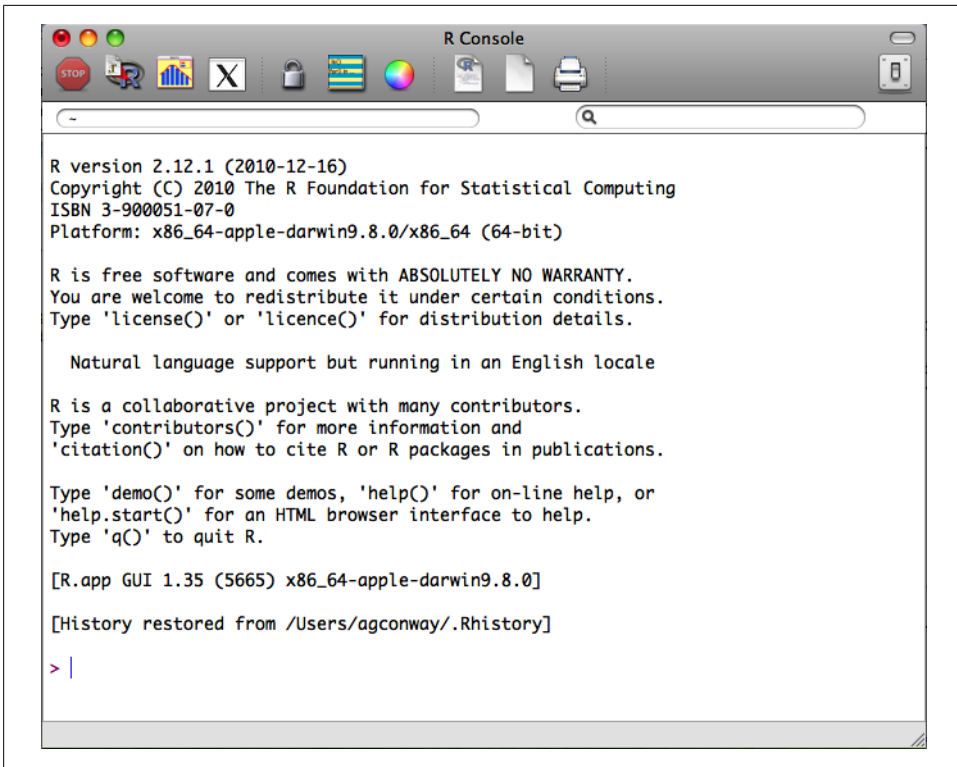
R Console

STOP

~

R version 2.12.1 (2010-12-16)
Copyright (C) 2010 The R Foundation for Statistical Computing
ISBN 3-900051-07-0
Platform: x86_64-apple-darwin9.8.0/x86_64 (64-bit)

R is free software and comes with ABSOLUTELY NO WARRANTY.
You are welcome to redistribute it under certain conditions.
Type 'license()' or 'licence()' for distribution details.

Natural language support but running in an English locale

R is a collaborative project with many contributors.
Type 'contributors()' for more information and
'citation()' on how to cite R or R packages in publications.

Type 'demo()' for some demos, 'help()' for on-line help, or
'help.start()' for an HTML browser interface to help.
Type 'q()' to quit R.

[R.app GUI 1.35 (5665) x86_64-apple-darwin9.8.0]

[History restored from /Users/agconway/.Rhistory]

>